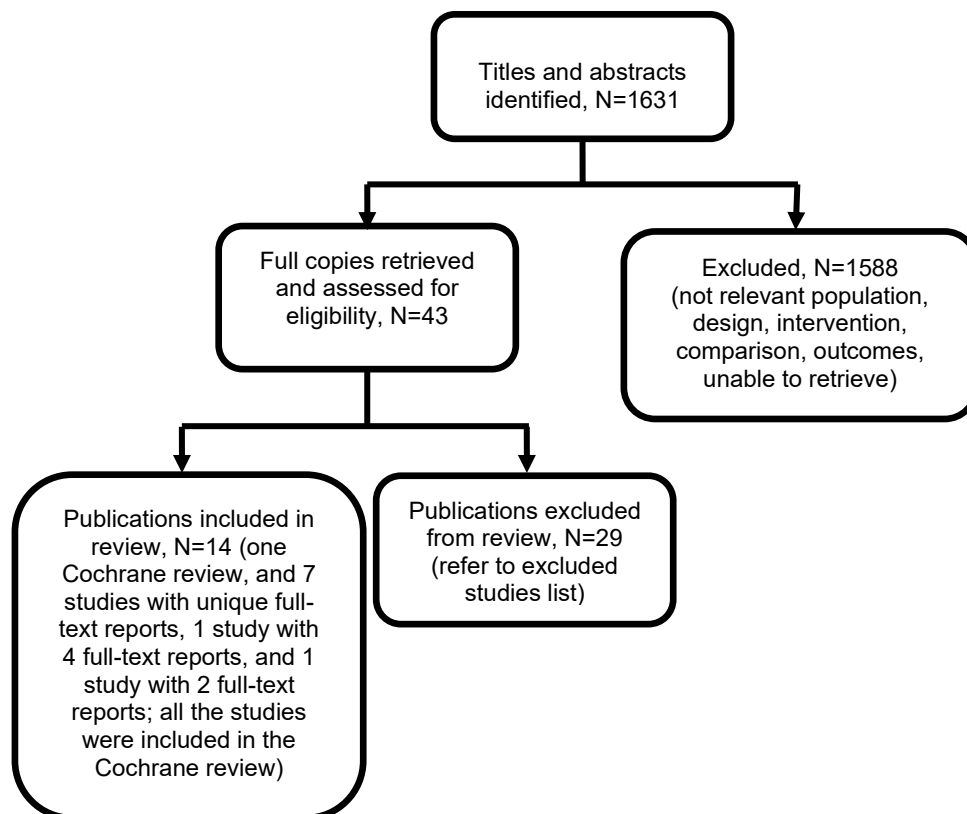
Titles and abstracts identified, N=1631

Full copies retrieved and assessed for eligibility, N=43

Excluded, N=1588 (not relevant population, design, intervention, comparison, outcomes, unable to retrieve)

Publications included in review, N=14 (one Cochrane review, and 7 studies with unique full-text reports, 1 study with 4 full-text reports, and 1 study with 2 full-text reports; all the studies were included in the Cochrane review)

Publications excluded from review, N=29 (refer to excluded studies list)